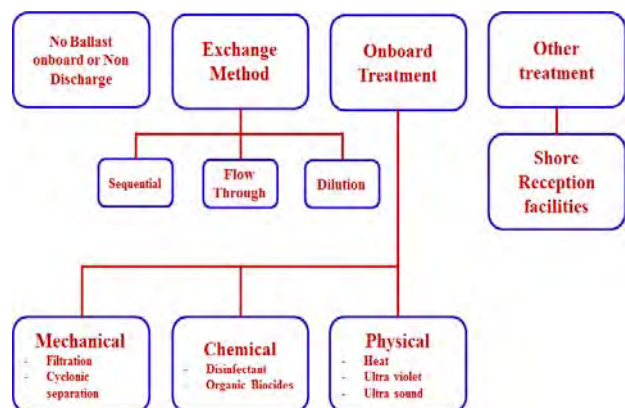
No Ballast onboard or Non Discharge

Exchange Method

Onboard Treatment

Other treatment

Sequential

Flow Through

Dilution

Shore Reception facilities

Mechanical
- Filtration
- Cyclonic separation

Chemical
- Disinfectant
- Organic Biocides

Physical
- Heat
- Ultra violet
- Ultra sound